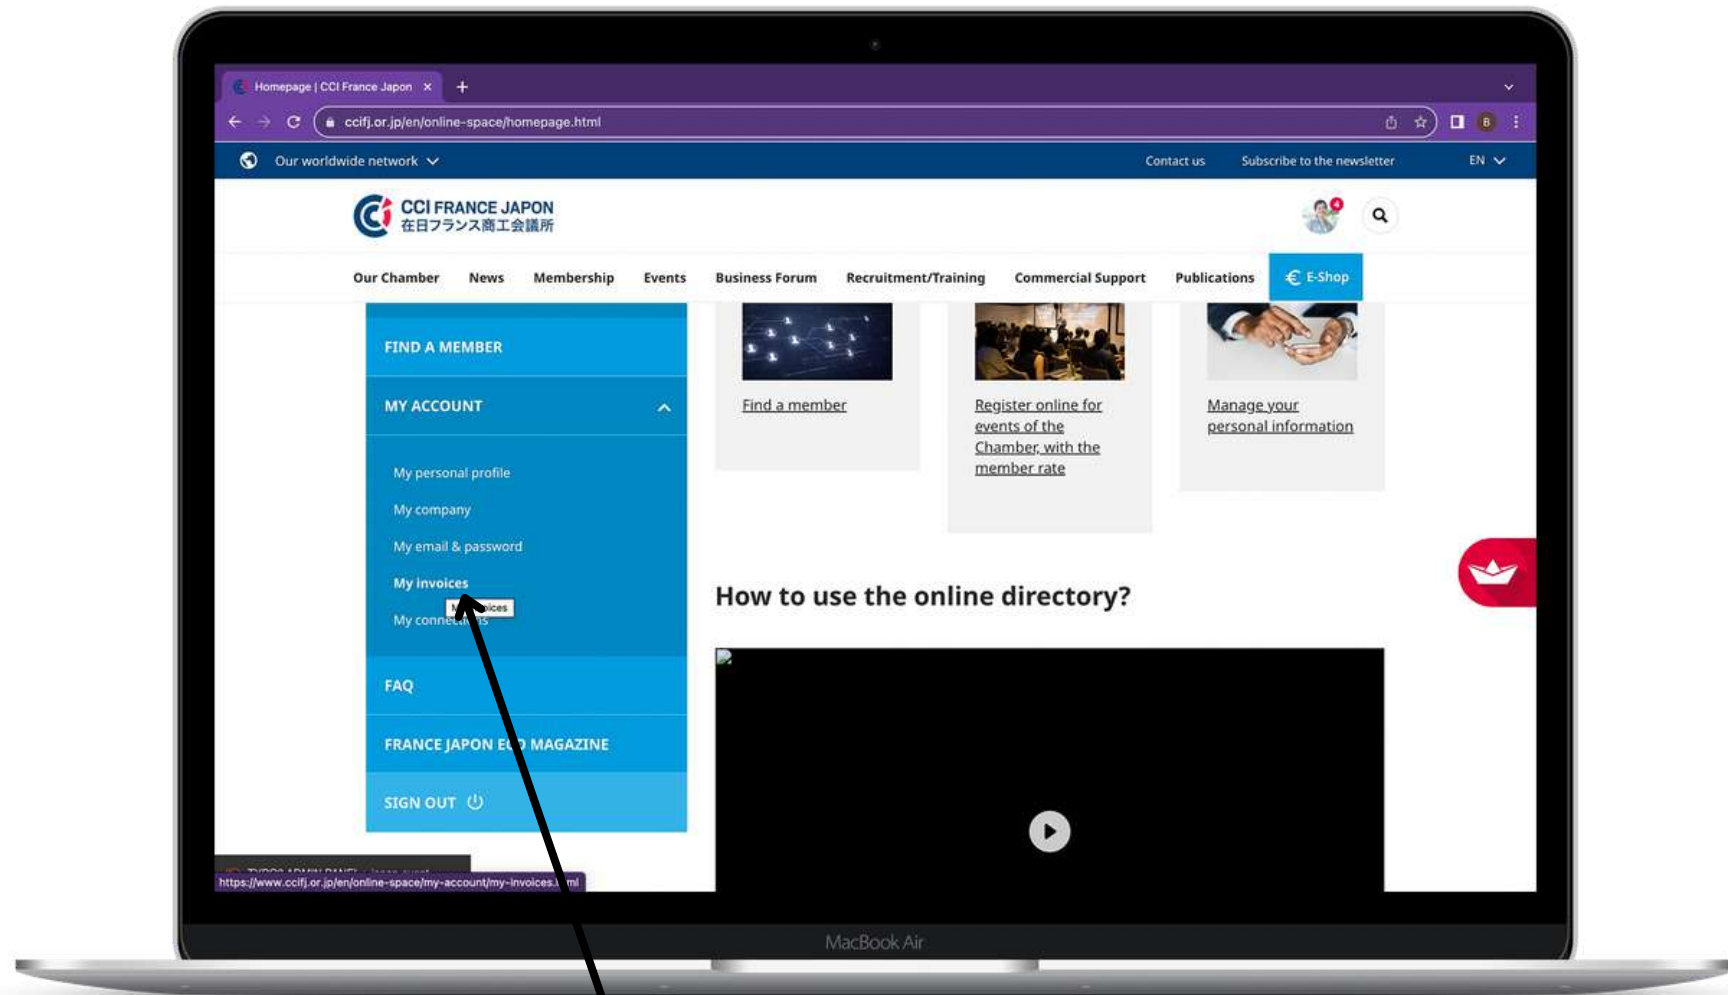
Homepage | CCI France Japon ×

ccifj.or.jp/en/online-space/homepage.html

Our worldwide network

Contact us Subscribe to the newsletter EN

CCI FRANCE JAPON
在日フランス商工会議所

Our Chamber News Membership Events Business Forum Recruitment/Training Commercial Support Publications € E-Shop

FIND A MEMBER

MY ACCOUNT

My personal profile

My company

My email & password

My invoices

My conne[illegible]s

FAQ

FRANCE JAPON E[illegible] MAGAZINE

SIGN OUT

Find a member

Register online for events of the Chamber, with the member rate

Manage your personal information

How to use the online directory?

https://www.ccifj.or.jp/en/online-space/my-account/my-invoices.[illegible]ml

MacBook Air